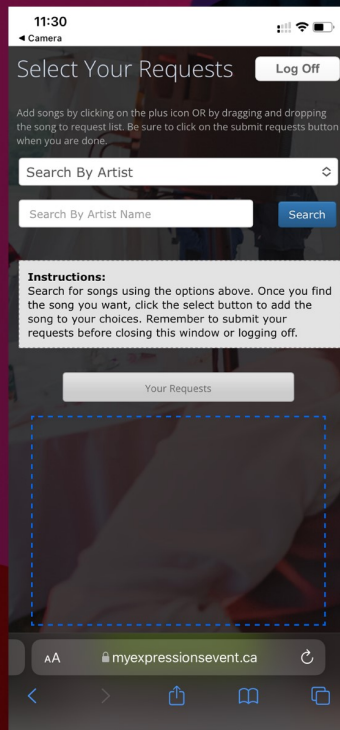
11:30
◂ Camera

Select Your Requests

Log Off

Add songs by clicking on the plus icon OR by dragging and dropping the song to request list. Be sure to click on the submit requests button when you are done.

Search By Artist

Search By Artist Name

Search

Instructions:
Search for songs using the options above. Once you find the song you want, click the select button to add the song to your choices. Remember to submit your requests before closing this window or logging off.

Your Requests

AA myexpressionsevent.ca